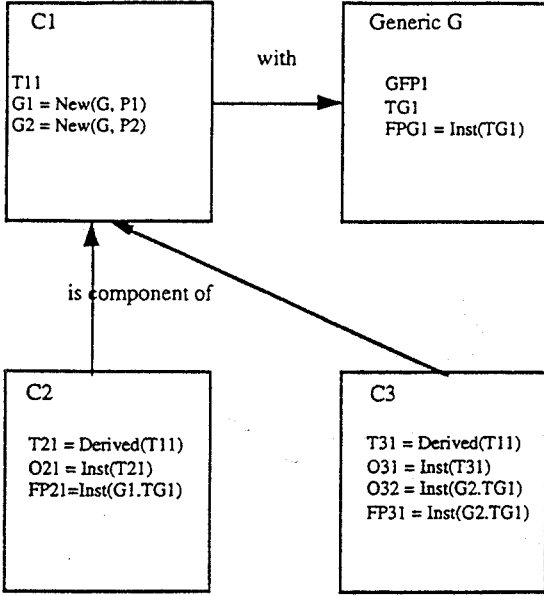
C1

T11
G1 = New(G, P1)
G2 = New(G, P2)

with

Generic G

GFP1
TG1
FPG1 = Inst(TG1)

is component of

C2

T21 = Derived(T11)
O21 = Inst(T21)
FP21=Inst(G1.TG1)

C3

T31 = Derived(T11)
O31 = Inst(T31)
O32 = Inst(G2.TG1)
FP31 = Inst(G2.TG1)